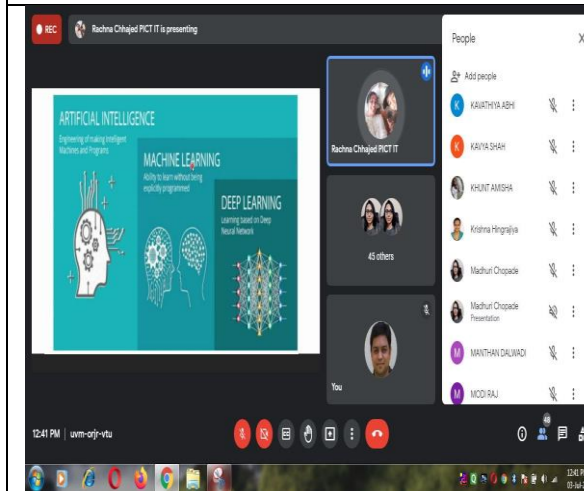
REC Rachna Chhajed PICT IT is presenting

ARTIFICIAL INTELLIGENCE
Engineering of making Intelligent Machines and Programs

MACHINE LEARNING
Ability to learn without being explicitly programmed

DEEP LEARNING
Learning based on Deep Neural Network

Rachna Chhajed PICT IT

45 others

You

People
Add people
KAVATHIYA ABHI
KAVYA SHAH
KHUNT AMISHA
Krishna Hingraliya
Madhuri Chopade
Madhuri Chopade
Presentation
MANTHAN DALWADI
MODI RAJ

12:41 PM | uvm-orjr-vtu

12:41 PM
03-Jul-